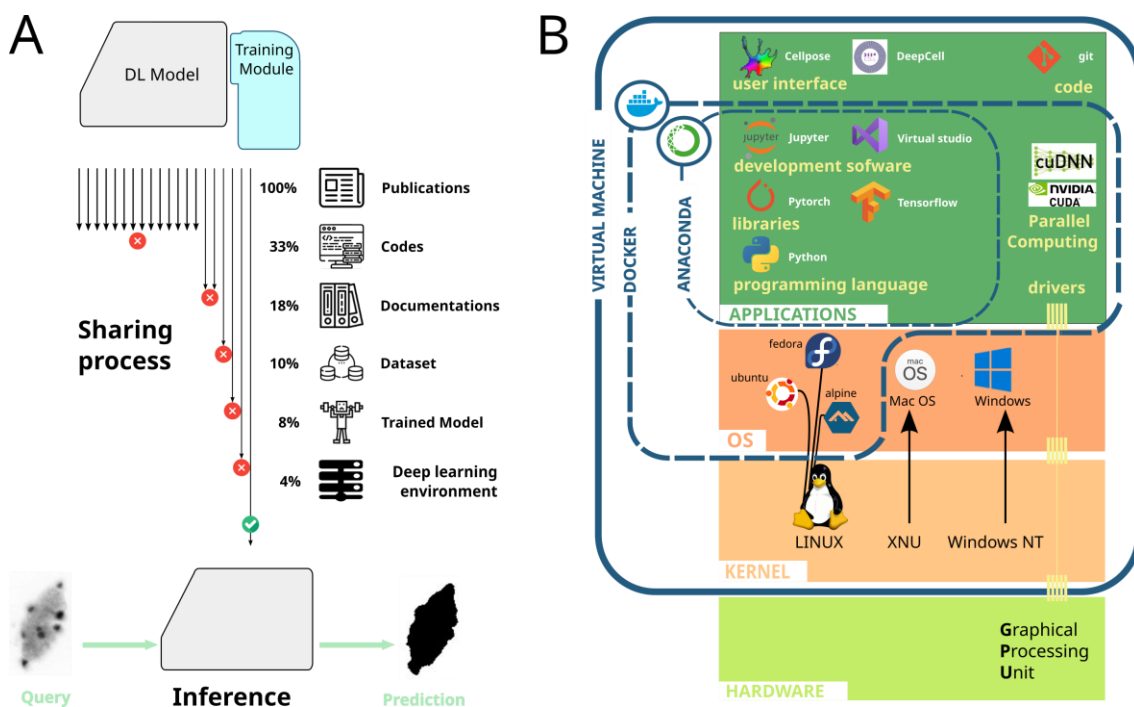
A

DL Model

Training Module

100% Publications

33% Codes

18% Documentations

10% Dataset

8% Trained Model

4% Deep learning environment

Sharing process

Query

Inference

Prediction

B

VIRTUAL MACHINE

DOCKER

ANACONDA

Cellpose

DeepCell

git

user interface

code

jupyter Jupyter

Virtual studio

development sofware

Pytorch

Tensorflow

libraries

Python

programming language

cuDNN

NVIDIA CUDA

Parallel Computing

drivers

APPLICATIONS

fedora

ubuntu

alpine

mac OS

Mac OS

Windows

OS

LINUX

XNU

Windows NT

KERNEL

Graphical Processing Unit

HARDWARE